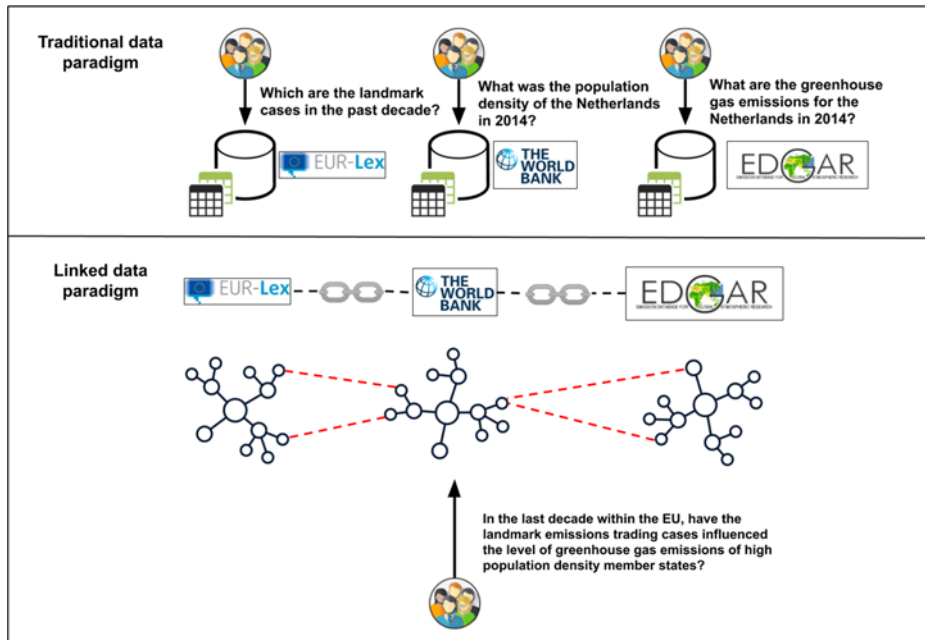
Traditional data paradigm

Which are the landmark cases in the past decade?

EUR-Lex

What was the population density of the Netherlands in 2014?

THE WORLD BANK

What are the greenhouse gas emissions for the Netherlands in 2014?

EDGAR

EMISSION DATABASE FOR GLOBAL ATMOSPHERIC RESEARCH

Linked data paradigm

EUR-Lex

THE WORLD BANK

EDGAR

EMISSION DATABASE FOR GLOBAL ATMOSPHERIC RESEARCH

In the last decade within the EU, have the landmark emissions trading cases influenced the level of greenhouse gas emissions of high population density member states?